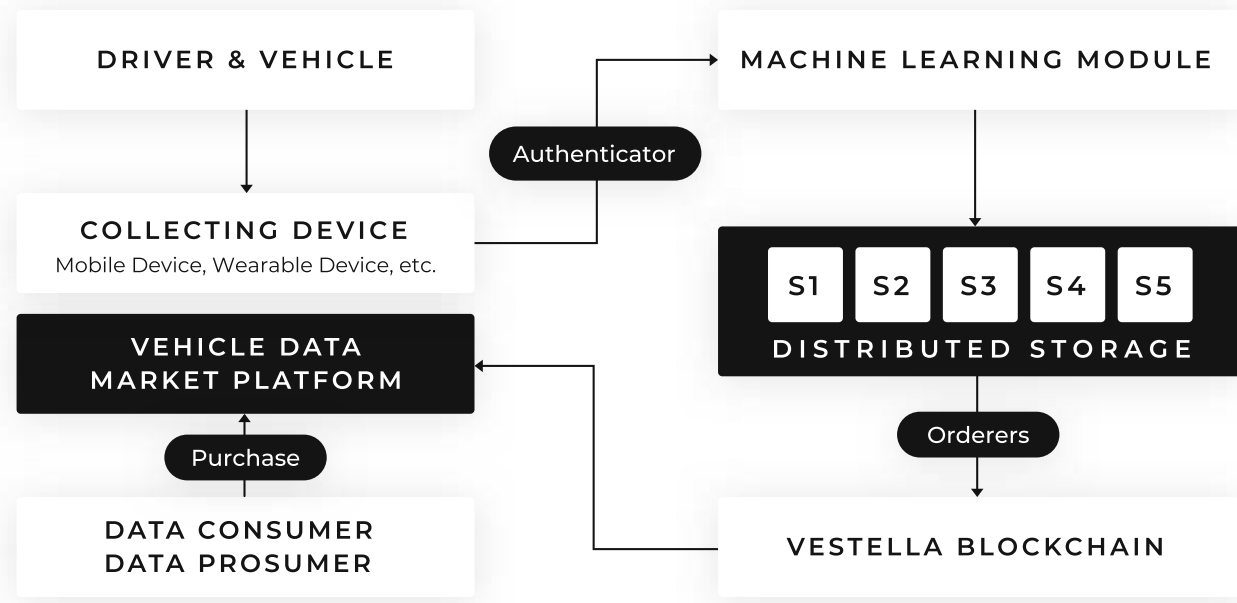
DRIVER & VEHICLE

COLLECTING DEVICE
Mobile Device, Wearable Device, etc.

VEHICLE DATA
MARKET PLATFORM

Purchase

DATA CONSUMER
DATA PROSUMER

Authenticator

MACHINE LEARNING MODULE

S1 S2 S3 S4 S5
DISTRIBUTED STORAGE

Orderers

VESTELLA BLOCKCHAIN